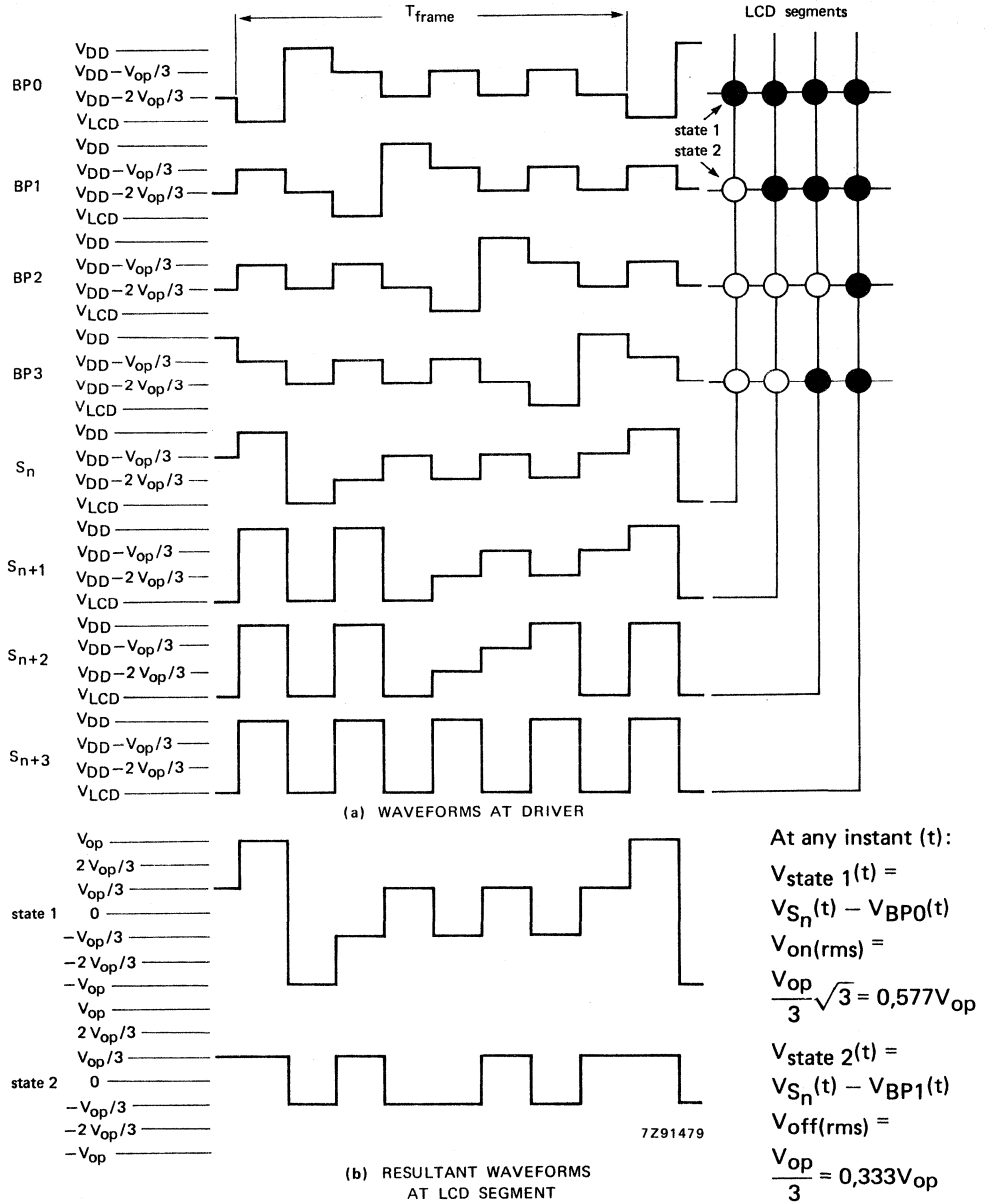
$T_{frame}$

LCD segments

BP0
$V_{DD}$
$V_{DD}-V_{op}/3$
$V_{DD}-2V_{op}/3$
$V_{LCD}$

state 1
state 2

BP1
$V_{DD}$
$V_{DD}-V_{op}/3$
$V_{DD}-2V_{op}/3$
$V_{LCD}$

BP2
$V_{DD}$
$V_{DD}-V_{op}/3$
$V_{DD}-2V_{op}/3$
$V_{LCD}$

BP3
$V_{DD}$
$V_{DD}-V_{op}/3$
$V_{DD}-2V_{op}/3$
$V_{LCD}$

$S_n$
$V_{DD}$
$V_{DD}-V_{op}/3$
$V_{DD}-2V_{op}/3$
$V_{LCD}$

$S_{n+1}$
$V_{DD}$
$V_{DD}-V_{op}/3$
$V_{DD}-2V_{op}/3$
$V_{LCD}$

$S_{n+2}$
$V_{DD}$
$V_{DD}-V_{op}/3$
$V_{DD}-2V_{op}/3$
$V_{LCD}$

$S_{n+3}$
$V_{DD}$
$V_{DD}-V_{op}/3$
$V_{DD}-2V_{op}/3$
$V_{LCD}$

(a) WAVEFORMS AT DRIVER

state 1
$V_{op}$
$2V_{op}/3$
$V_{op}/3$
0
$-V_{op}/3$
$-2V_{op}/3$
$-V_{op}$

state 2
$V_{op}$
$2V_{op}/3$
$V_{op}/3$
0
$-V_{op}/3$
$-2V_{op}/3$
$-V_{op}$

7Z91479

(b) RESULTANT WAVEFORMS AT LCD SEGMENT

At any instant (t):
$V_{state\ 1}(t) = V_{S_n}(t) - V_{BP0}(t)$
$V_{on(rms)} = \frac{V_{op}}{3}\sqrt{3} = 0,577V_{op}$
$V_{state\ 2}(t) = V_{S_n}(t) - V_{BP1}(t)$
$V_{off(rms)} = \frac{V_{op}}{3} = 0,333V_{op}$